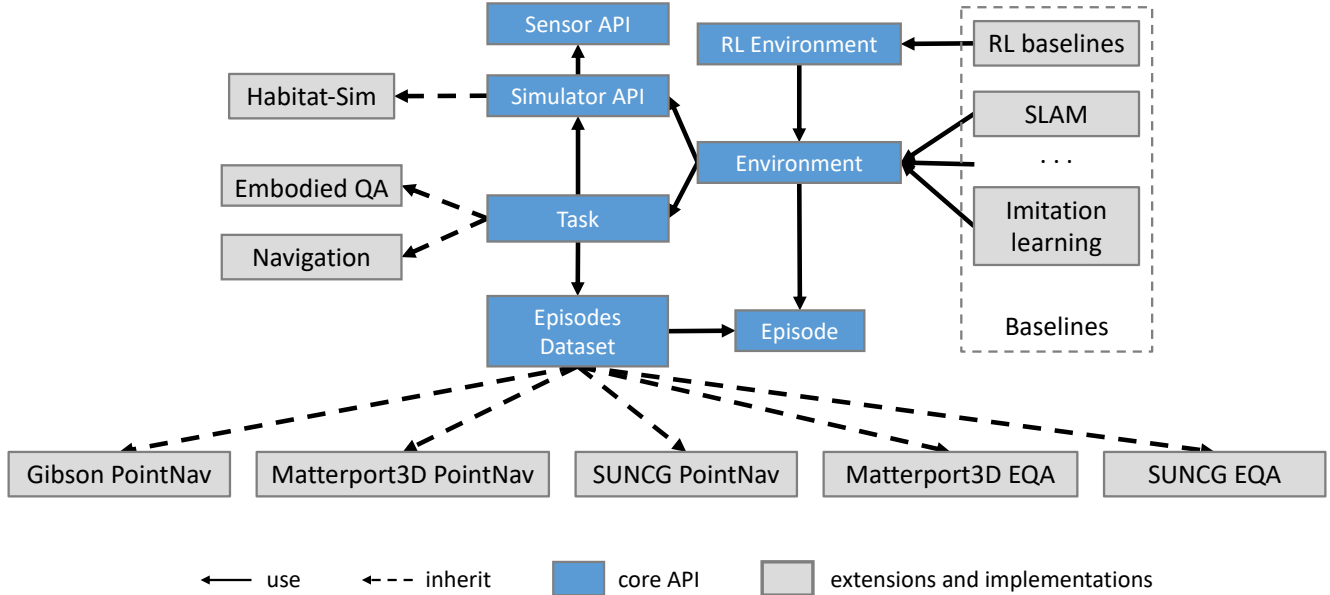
Sensor API

Habitat-Sim

Simulator API

RL Environment

RL baselines

SLAM

Environment

. . .

Embodied QA

Task

Imitation learning

Navigation

Episodes Dataset

Episode

Baselines

Gibson PointNav

Matterport3D PointNav

SUNCG PointNav

Matterport3D EQA

SUNCG EQA

use

inherit

core API

extensions and implementations